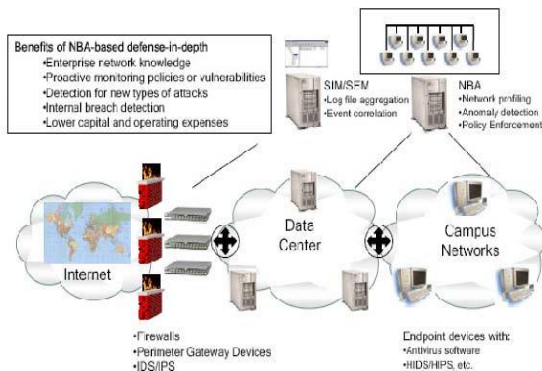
Benefits of NBA-based defense-in-depth
•Enterprise network knowledge
•Proactive monitoring policies or vulnerabilities
•Detection for new types of attacks
•Internal breach detection
•Lower capital and operating expenses

SIM/SEM
•Log file aggregation
•Event correlation

NBA
•Network profiling
•Anomaly detection
•Policy Enforcement

Internet

Date Center

Campus Networks

•Firewalls
•Perimeter Gateway Devices
•IDS/IPS

Endpoint devices with:
•Antivirus software
•HIDS/HIPS, etc.